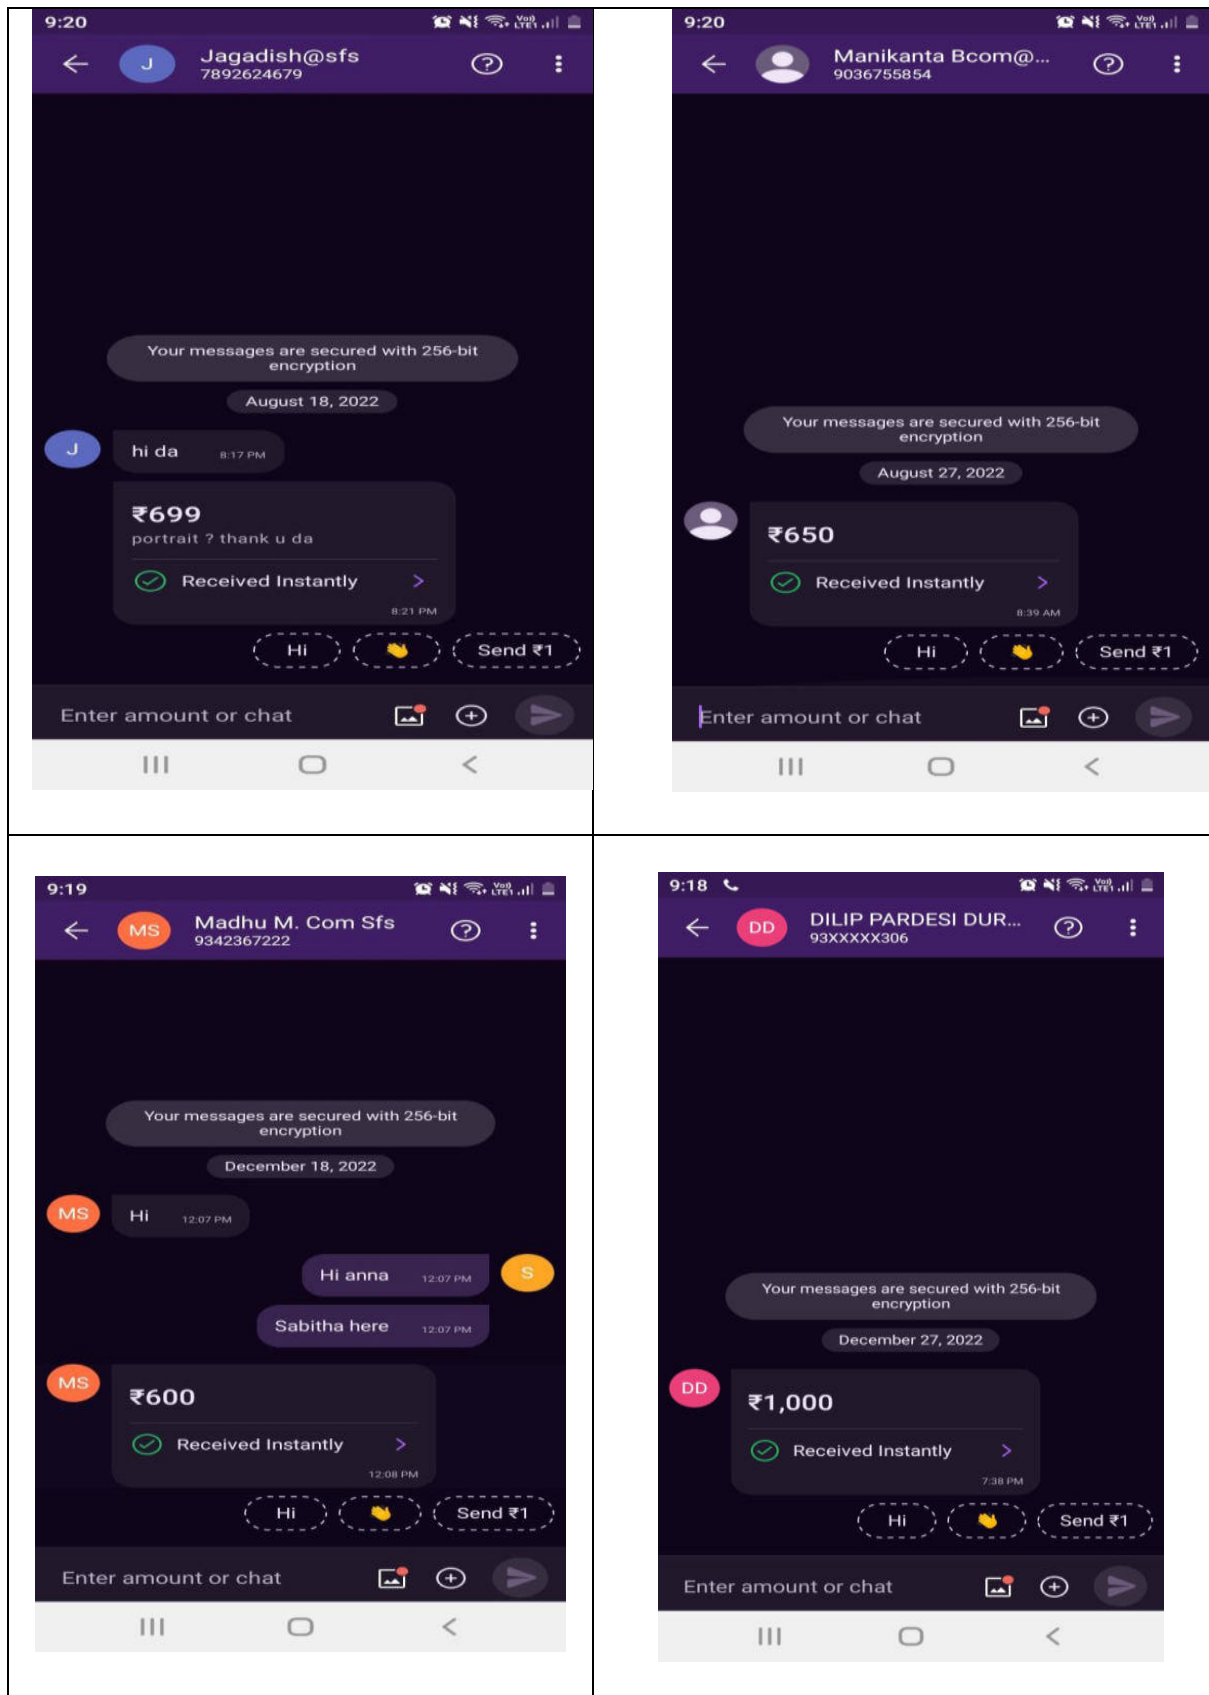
9:20

J Jagadish@sfs
7892624679

Your messages are secured with 256-bit encryption

August 18, 2022

J hi da 8:17 PM

₹699
portrait ? thank u da
Received Instantly
8:21 PM

Hi 👋 Send ₹1

Enter amount or chat

9:20

Manikanta Bcom@...
9036755854

Your messages are secured with 256-bit encryption

August 27, 2022

₹650
Received Instantly
8:39 AM

Hi 👋 Send ₹1

Enter amount or chat

9:19

MS Madhu M. Com Sfs
9342367222

Your messages are secured with 256-bit encryption

December 18, 2022

MS Hi 12:07 PM

Hi anna 12:07 PM S

Sabitha here 12:07 PM

MS ₹600
Received Instantly
12:08 PM

Hi 👋 Send ₹1

Enter amount or chat

9:18

DD DILIP PARDESI DUR...
93XXXXX306

Your messages are secured with 256-bit encryption

December 27, 2022

DD ₹1,000
Received Instantly
7:38 PM

Hi 👋 Send ₹1

Enter amount or chat